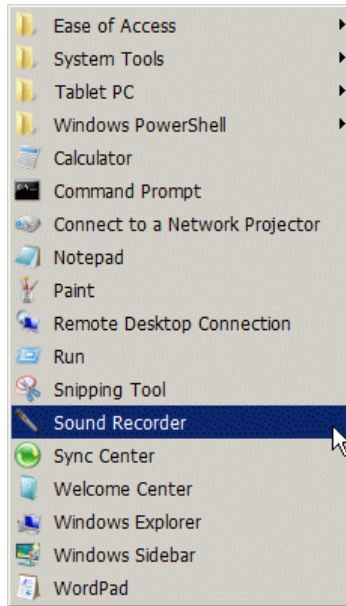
Ease of Access
System Tools
Tablet PC
Windows PowerShell
Calculator
Command Prompt
Connect to a Network Projector
Notepad
Paint
Remote Desktop Connection
Run
Snipping Tool
Sound Recorder
Sync Center
Welcome Center
Windows Explorer
Windows Sidebar
WordPad